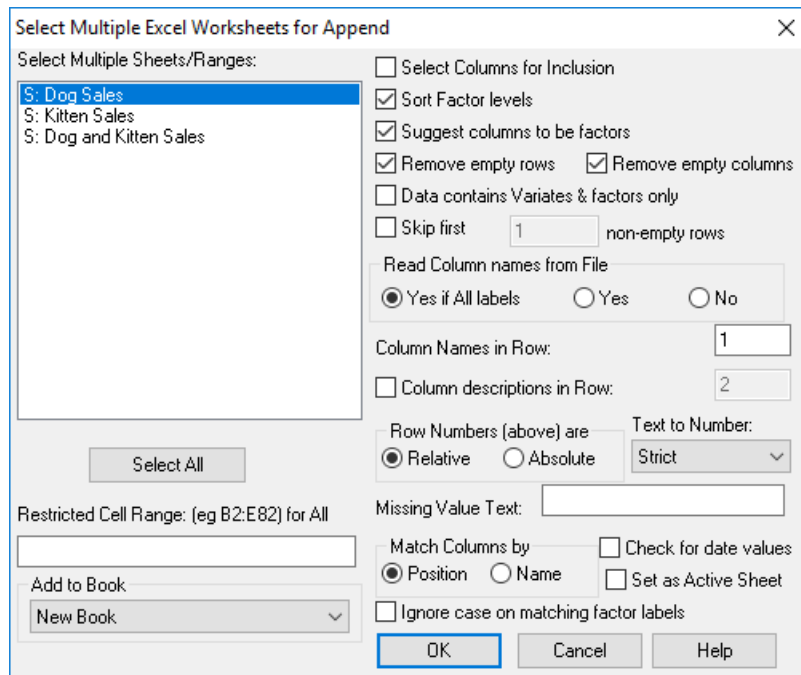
Select Multiple Excel Worksheets for Append

Select Multiple Sheets/Ranges:

S: Dog Sales
S: Kitten Sales
S: Dog and Kitten Sales

Select All

Restricted Cell Range: (eg B2:E82) for All

Add to Book
New Book

Select Columns for Inclusion
Sort Factor levels
Suggest columns to be factors
Remove empty rows
Remove empty columns
Data contains Variates & factors only
Skip first
1
non-empty rows

Read Column names from File
Yes if All labels
Yes
No

Column Names in Row:
1
Column descriptions in Row:
2

Row Numbers (above) are
Relative
Absolute

Text to Number:
Strict

Missing Value Text:

Match Columns by
Position
Name

Check for date values
Set as Active Sheet
Ignore case on matching factor labels

OK
Cancel
Help